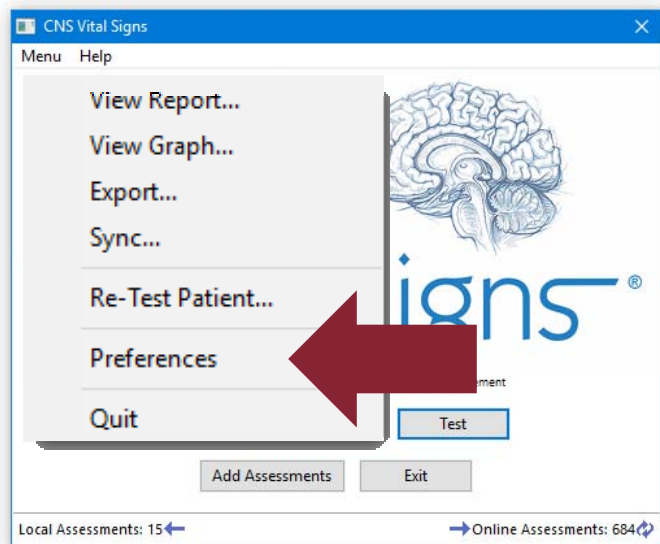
CNS Vital Signs

Menu Help

View Report...
View Graph...
Export...
Sync...
Re-Test Patient...
Preferences
Quit

igns ®

ement

Test

Add Assessments
Exit

Local Assessments: 15
Online Assessments: 684